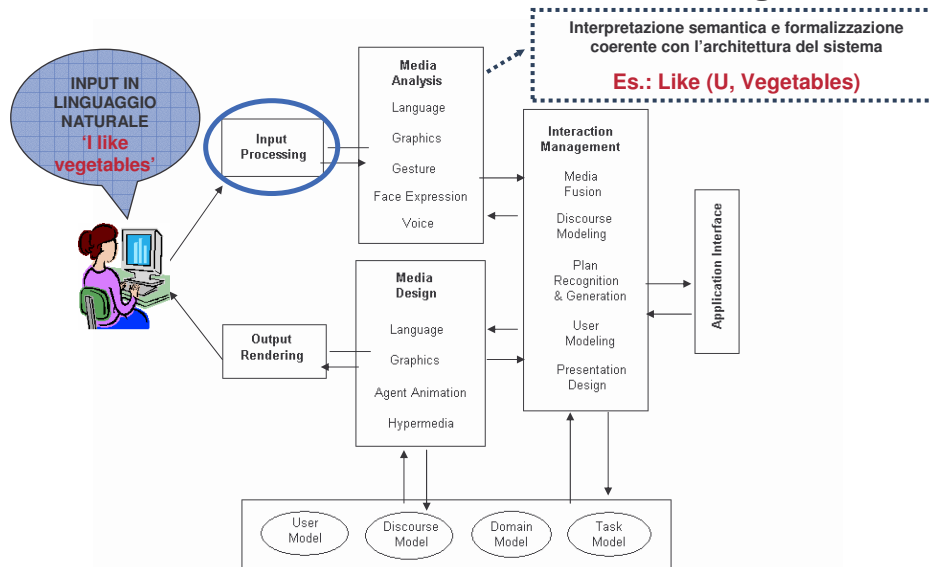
Interpretazione semantica e formalizzazione coerente con l'architettura del sistema

Es.: Like (U, Vegetables)

INPUT IN LINGUAGGIO NATURALE 'I like vegetables'

Input Processing

Media Analysis

Language

Graphics

Gesture

Face Expression

Voice

Interaction Management

Media Fusion

Discourse Modeling

Plan Recognition & Generation

User Modeling

Presentation Design

Application Interface

Media Design

Language

Graphics

Agent Animation

Hypermedia

Output Rendering

User Model

Discourse Model

Domain Model

Task Model